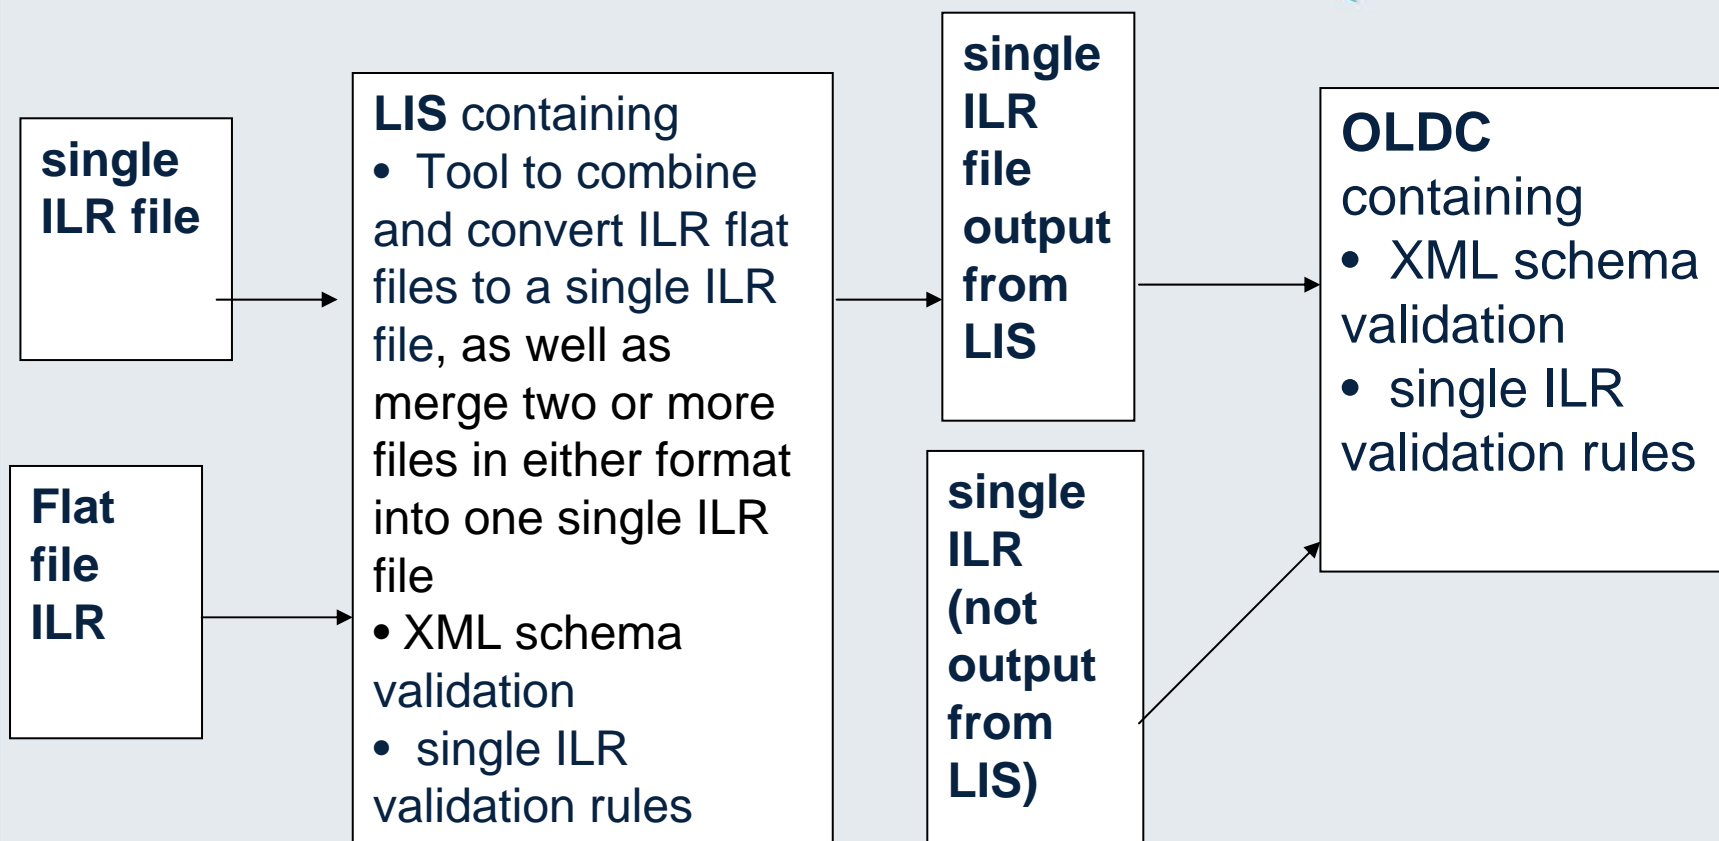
single ILR file

Flat file ILR

LIS containing
• Tool to combine and convert ILR flat files to a single ILR file, as well as merge two or more files in either format into one single ILR file
• XML schema validation
• single ILR validation rules

single ILR file output from LIS

single ILR (not output from LIS)

OLDC containing
• XML schema validation
• single ILR validation rules